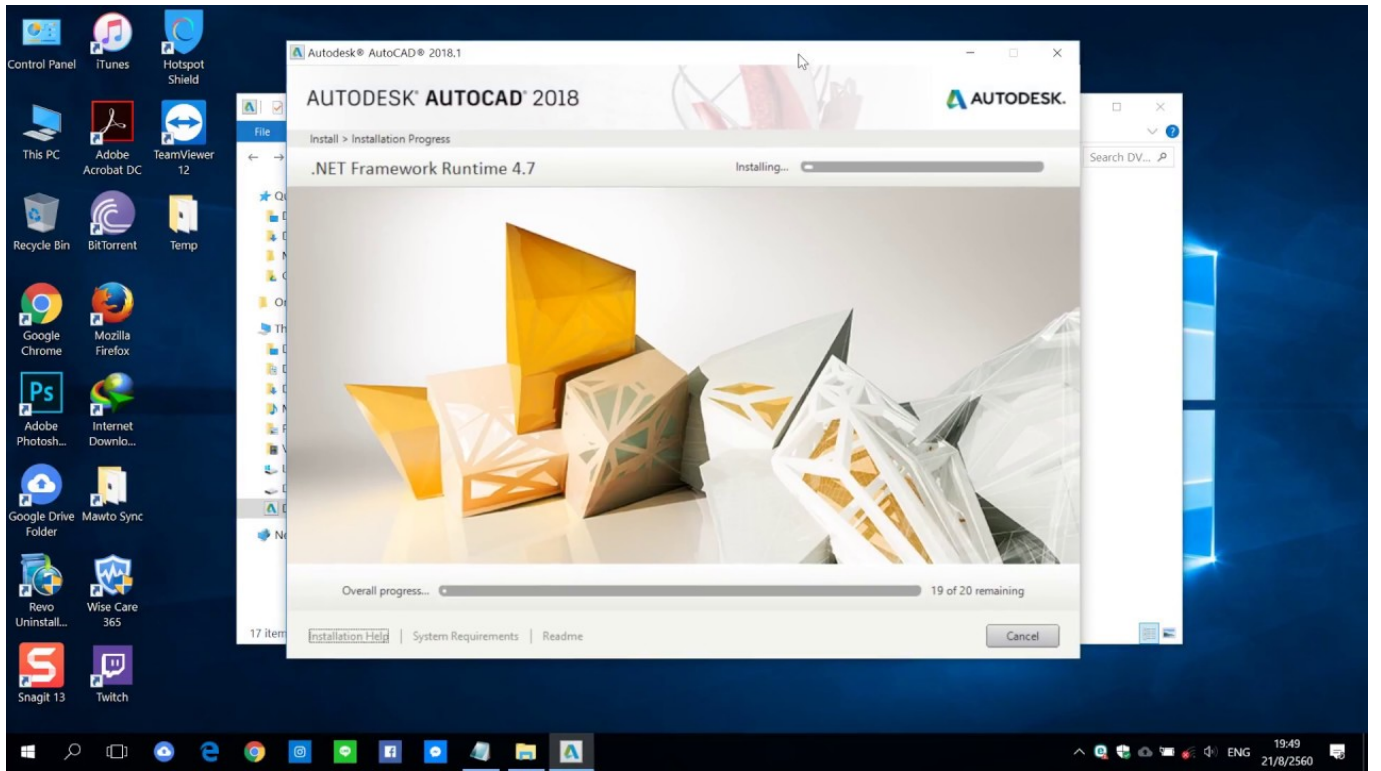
Control Panel
iTunes
Hotspot Shield
This PC
Adobe Acrobat DC
TeamViewer 12
Recycle Bin
BitTorrent
Temp
Google Chrome
Mozilla Firefox
Adobe Photosh...
Internet Downlo...
Google Drive Folder
Mawto Sync
Revo Uninstall...
Wise Care 365
Snagit 13
Twitch

Autodesk® AutoCAD® 2018.1

AUTODESK® AUTOCAD® 2018
AUTODESK.

Install > Installation Progress

.NET Framework Runtime 4.7
Installing...

Overall progress...
19 of 20 remaining

Installation Help | System Requirements | Readme
Cancel

File
Search DV...
17 item

ENG
19:49
21/8/2560